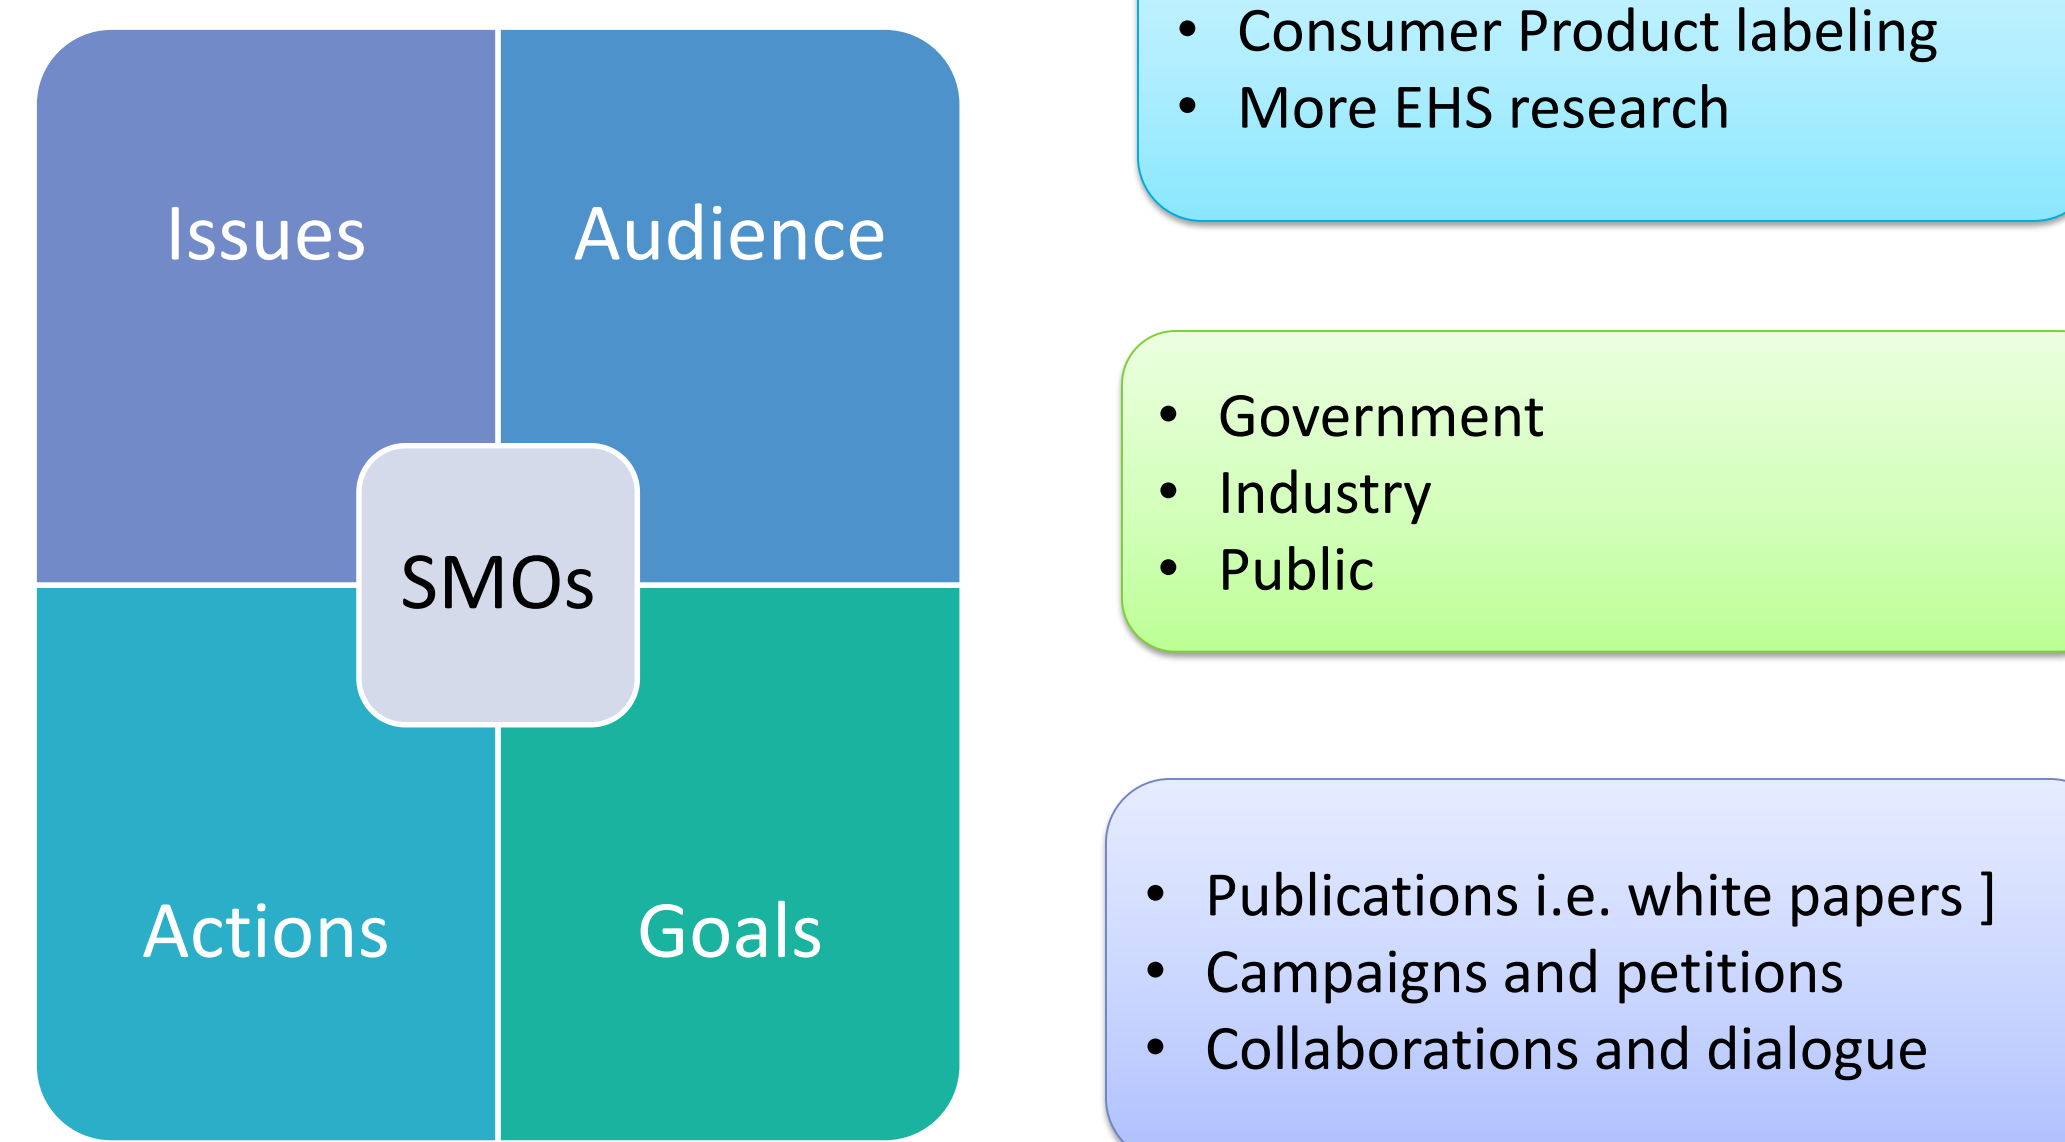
Issues

Audience

SMOs

Actions

Goals

• Consumer Product labeling
• More EHS research

• Government
• Industry
• Public

• Publications i.e. white papers ]
• Campaigns and petitions
• Collaborations and dialogue